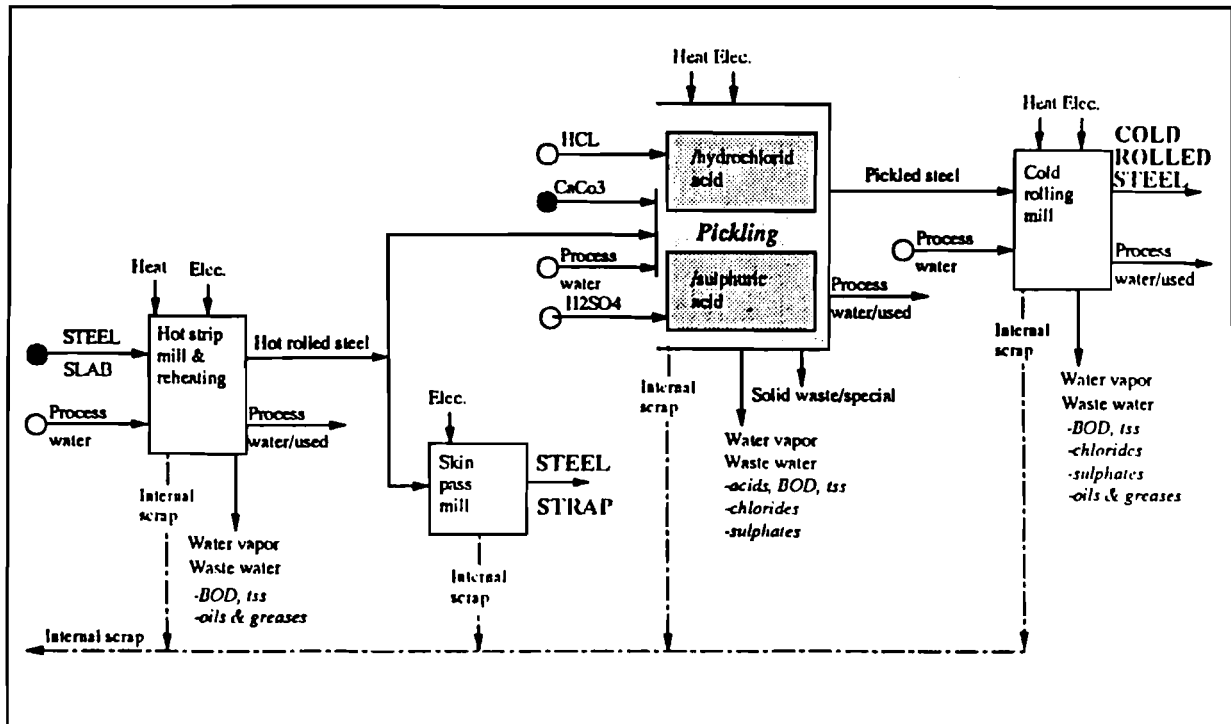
Heat Elec.

HCL

/hydrochlorid acid

CaCo3

Pickling

Process water

/sulphuric acid

H2SO4

Pickled steel

Heat Elec.

COLD ROLLED STEEL

Cold rolling mill

Process water

Process water/used

Process water/used

Heat

Elec.

STEEL SLAB

Hot strip mill & reheating

Hot rolled steel

Process water

Process water/used

Internal scrap

Water vapor
Waste water
-BOD, tss
-oils & greases

Elec.

Skin pass mill

STEEL STRAP

Internal scrap

Internal scrap

Solid waste/special

Water vapor
Waste water
-acids, BOD, tss
-chlorides
-sulphates

Internal scrap

Water vapor
Waste water
-BOD, tss
-chlorides
-sulphates
-oils & greases

Internal scrap